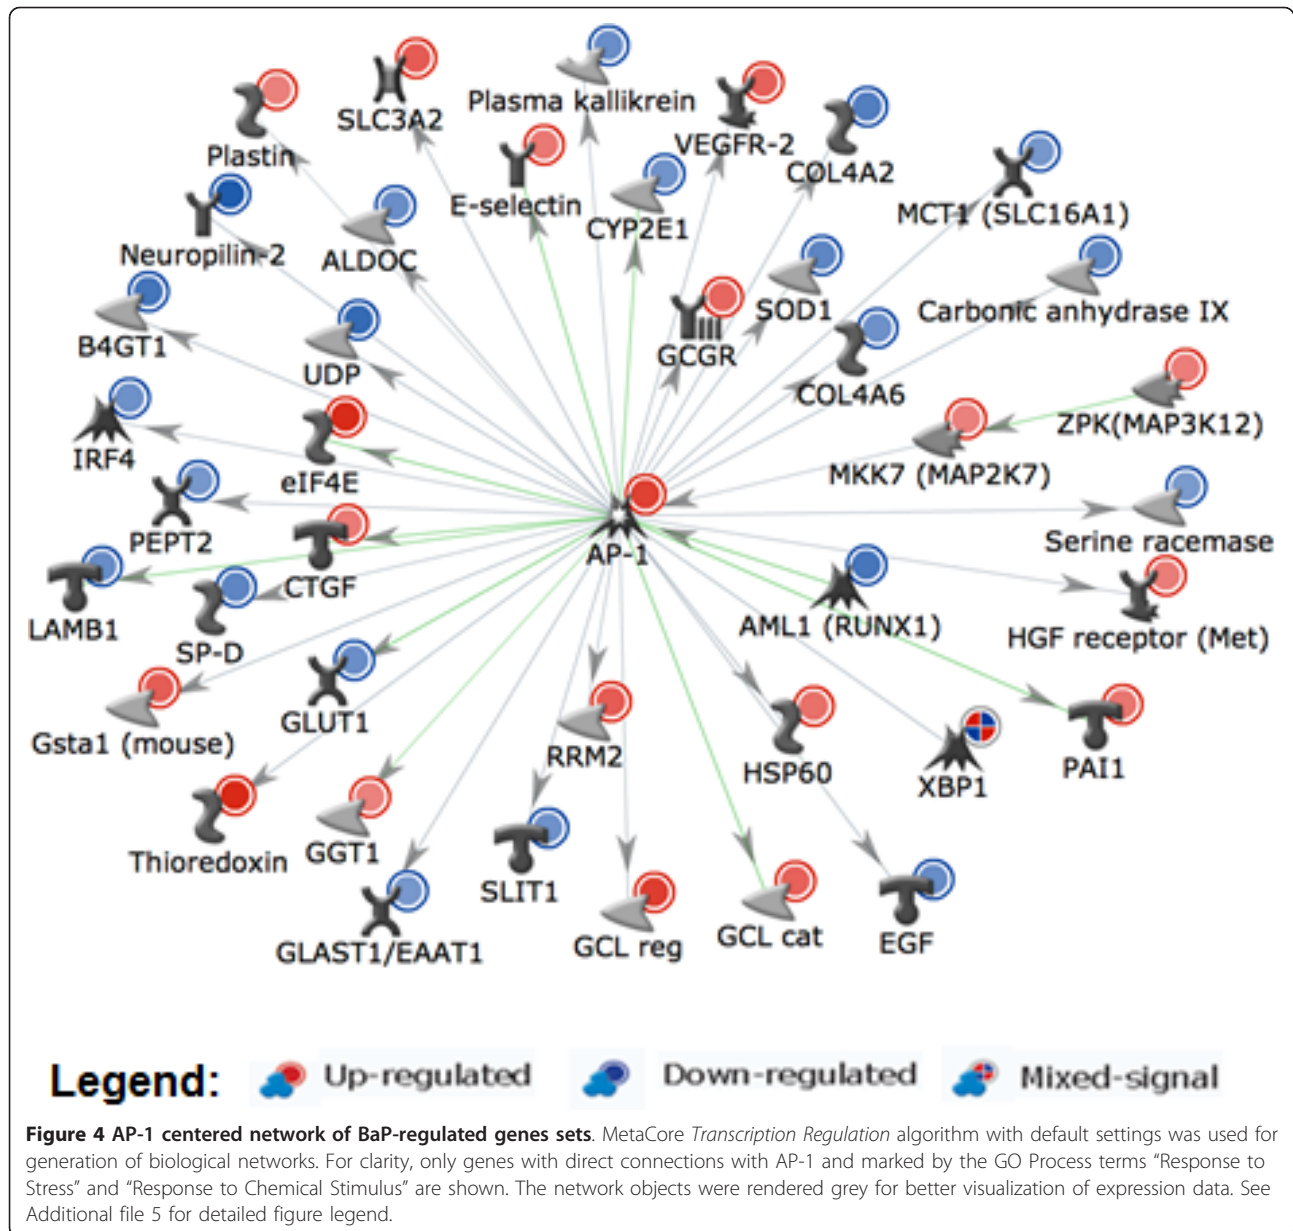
SLC3A2
Plasma kallikrein
Plastin
VEGFR-2
COL4A2
E-selectin
CYP2E1
MCT1 (SLC16A1)
Neuropilin-2
ALDOC
SOD1
Carbonic anhydrase IX
B4GT1
GCGR
UDP
COL4A6
ZPK(MAP3K12)
IRF4
eIF4E
MKK7 (MAP2K7)
PEPT2
Serine racemase
AP-1
CTGF
LAMB1
AML1 (RUNX1)
HGF receptor (Met)
SP-D
GLUT1
Gsta1 (mouse)
RRM2
HSP60
PAI1
XBP1
Thioredoxin
GGT1
SLIT1
GCL cat
EGF
GCL reg
GLAST1/EAAT1

Legend: Up-regulated Down-regulated Mixed-signal

Figure 4 AP-1 centered network of BaP-regulated genes sets. MetaCore Transcription Regulation algorithm with default settings was used for generation of biological networks. For clarity, only genes with direct connections with AP-1 and marked by the GO Process terms "Response to Stress" and "Response to Chemical Stimulus" are shown. The network objects were rendered grey for better visualization of expression data. See Additional file 5 for detailed figure legend.